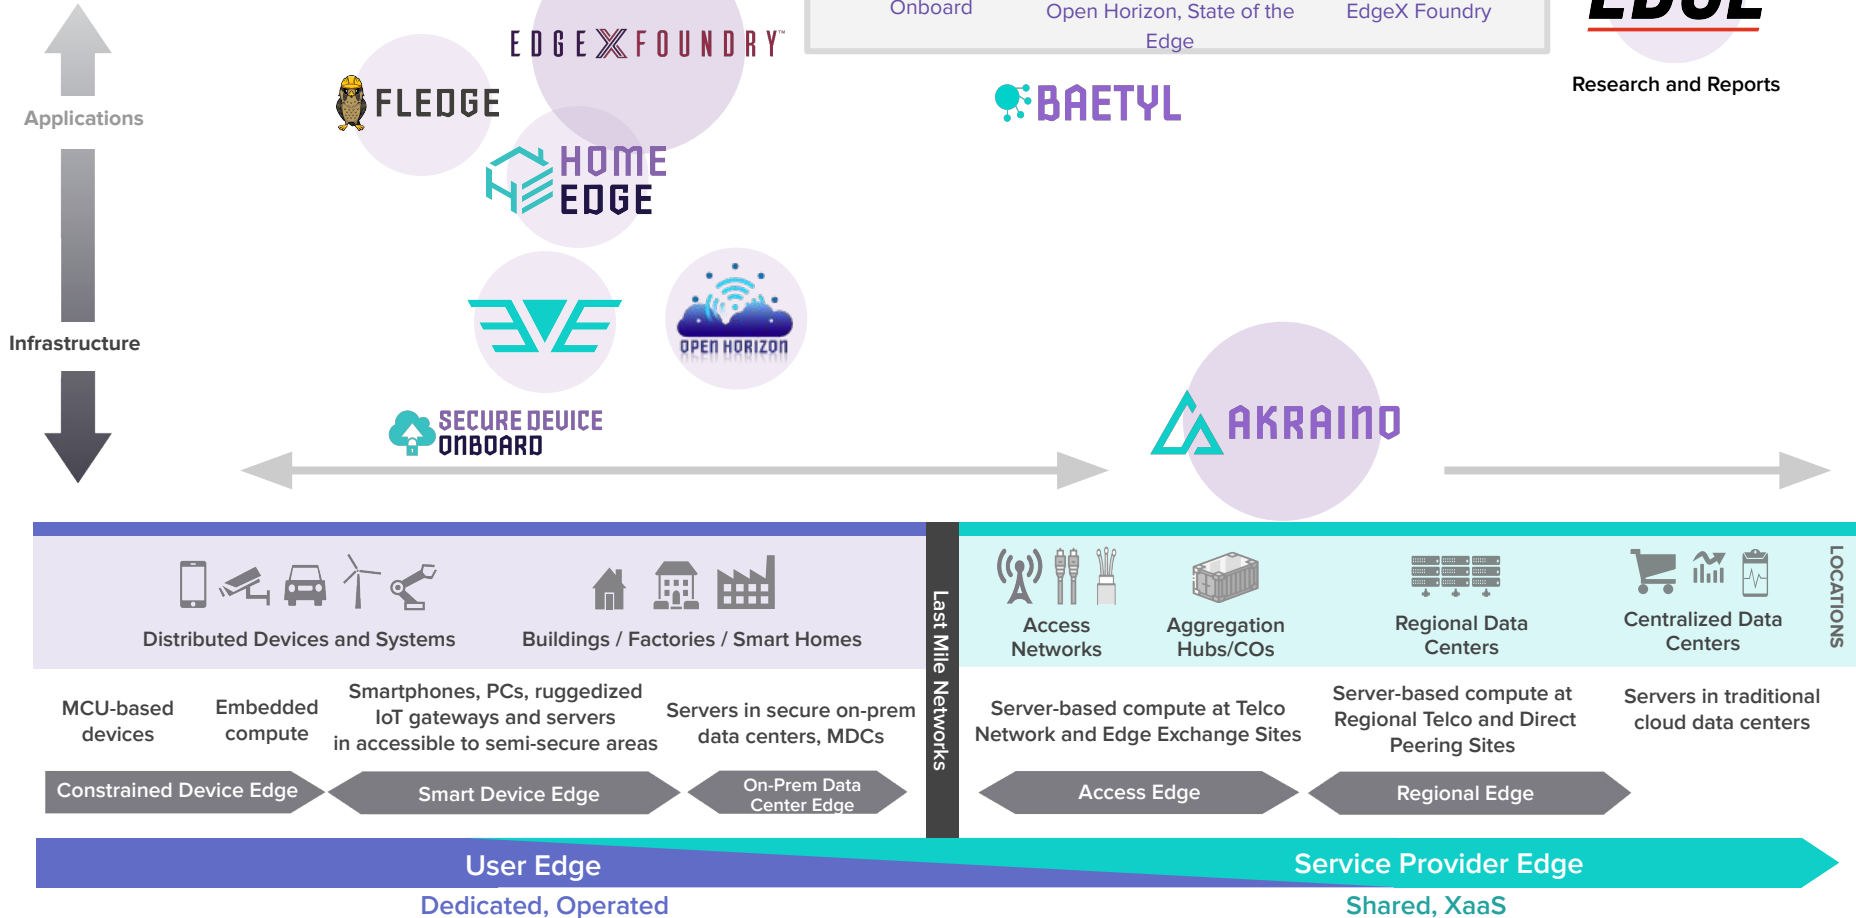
Onboard
Open Horizon, State of the Edge
EdgeX Foundry
Research and Reports

Applications
Infrastructure

EDGEXFOUNDRY
FLEDGE
HOME EDGE
OPEN HORIZON
SECURE DEVICE ONBOARD
BAETYL
AKRAINO

Distributed Devices and Systems
Buildings / Factories / Smart Homes
Last Mile Networks
Access Networks
Aggregation Hubs/COs
Regional Data Centers
Centralized Data Centers
LOCATIONS

MCU-based devices
Embedded compute
Smartphones, PCs, ruggedized IoT gateways and servers in accessible to semi-secure areas
Servers in secure on-prem data centers, MDCs
Server-based compute at Telco Network and Edge Exchange Sites
Server-based compute at Regional Telco and Direct Peering Sites
Servers in traditional cloud data centers

Constrained Device Edge
Smart Device Edge
On-Prem Data Center Edge
Access Edge
Regional Edge

User Edge
Service Provider Edge
Dedicated, Operated
Shared, XaaS